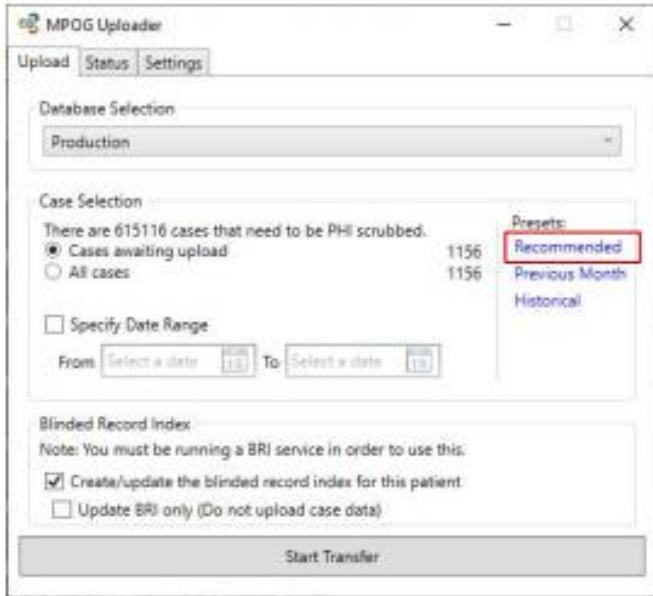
MPOG Uploader

Upload Status Settings

Database Selection

Production

Case Selection

There are 615116 cases that need to be PHI scrubbed.

Cases awaiting upload 1156

All cases 1156

Presets:

Recommended

Previous Month

Historical

Specify Date Range

From Select a date 15 To Select a date 15

Blinded Record Index

Note: You must be running a BRI service in order to use this.

Create/update the blinded record index for this patient

Update BRI only (Do not upload case data)

Start Transfer